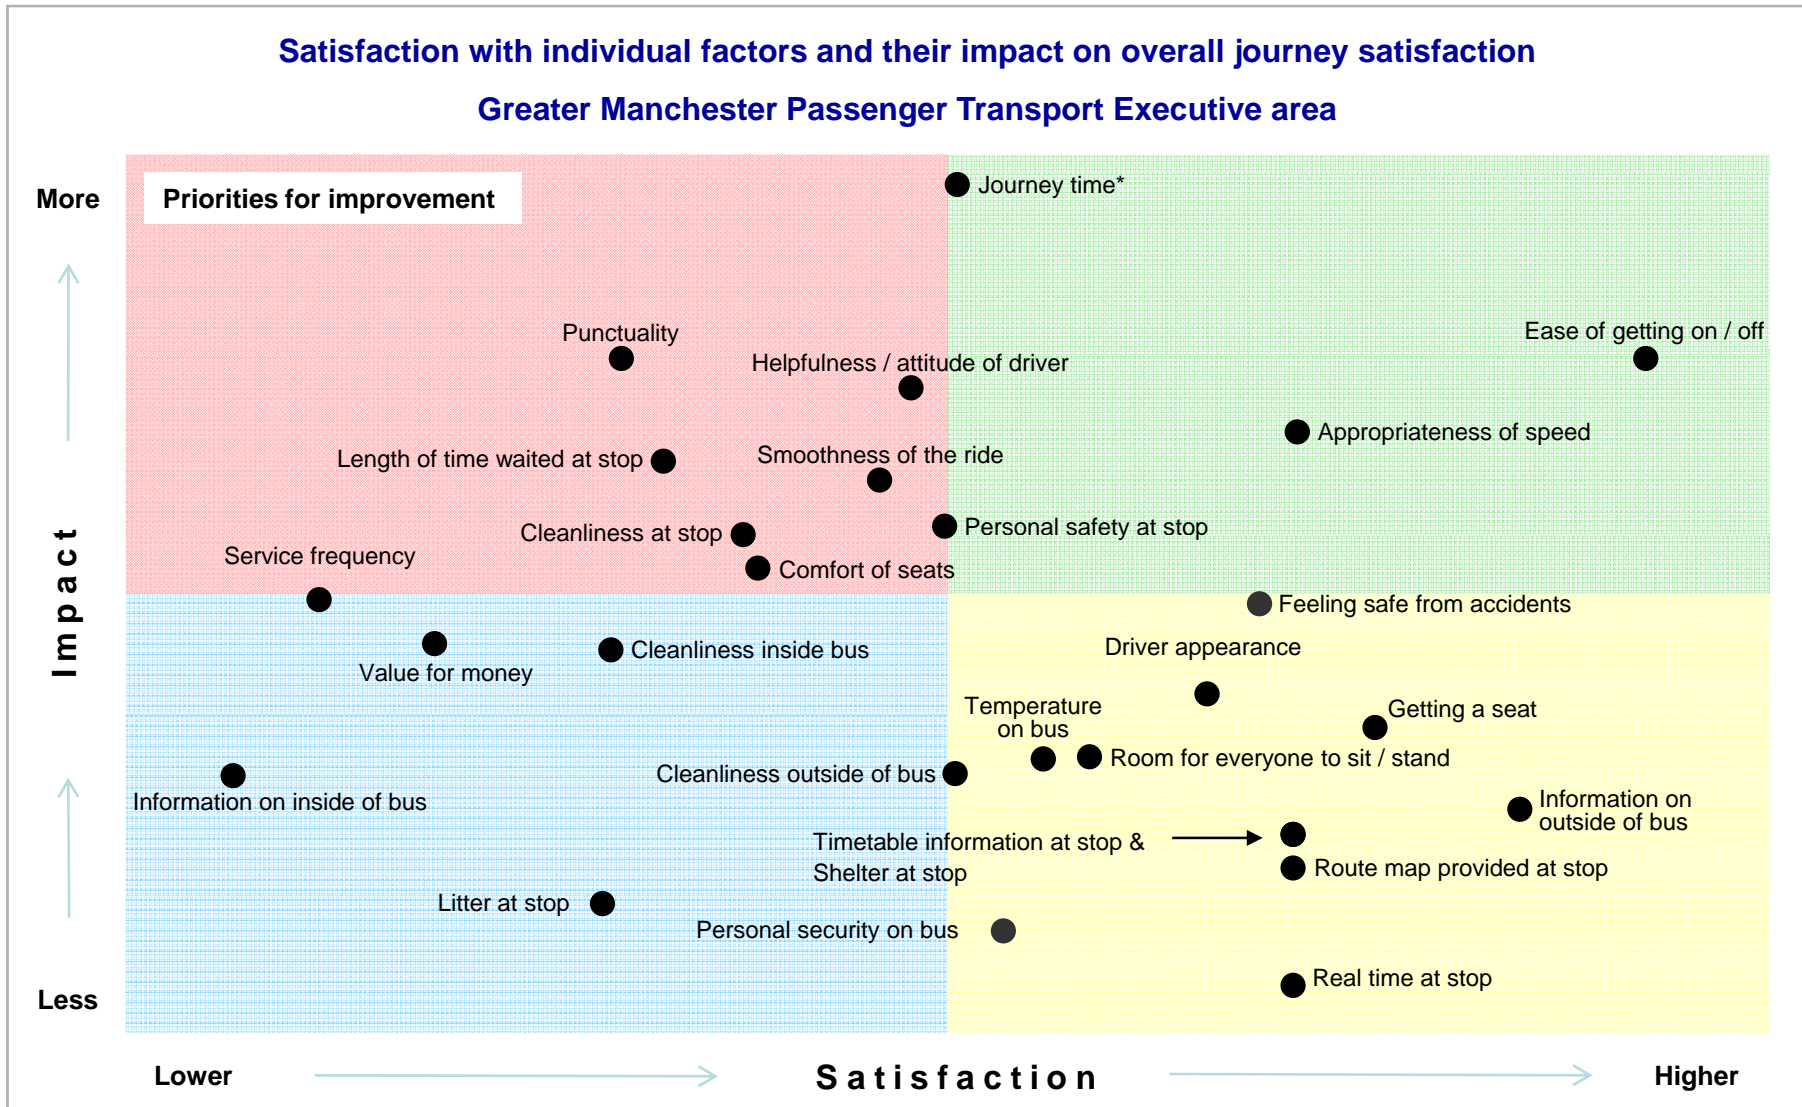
Satisfaction with individual factors and their impact on overall journey satisfaction

Greater Manchester Passenger Transport Executive area

More

Priorities for improvement

Journey time*

Punctuality

Helpfulness / attitude of driver

Ease of getting on / off

Appropriateness of speed

Length of time waited at stop

Smoothness of the ride

Cleanliness at stop

Personal safety at stop

Service frequency

Comfort of seats

Feeling safe from accidents

Impact

Value for money

Cleanliness inside bus

Driver appearance

Temperature on bus

Getting a seat

Room for everyone to sit / stand

Information on inside of bus

Cleanliness outside of bus

Information on outside of bus

Timetable information at stop & Shelter at stop

Route map provided at stop

Litter at stop

Personal security on bus

Real time at stop

Less

Lower

Satisfaction

Higher